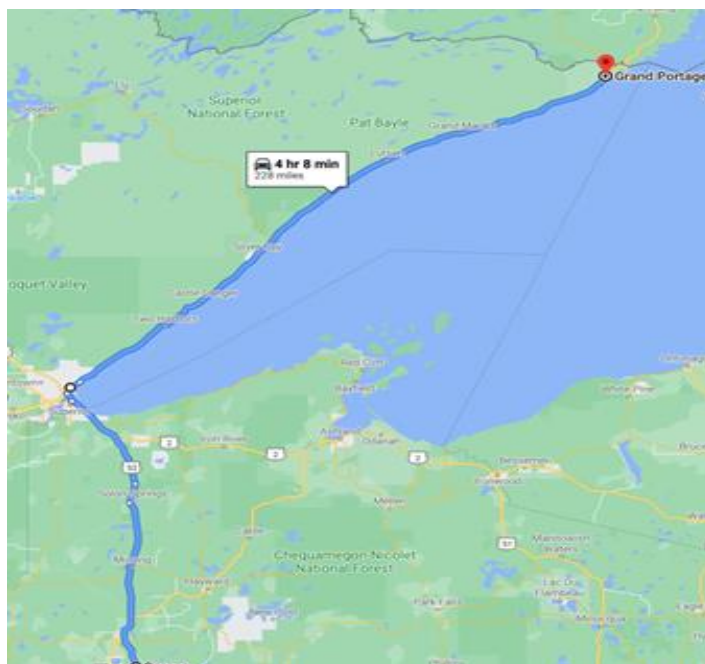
Grand Portage

Superior National Forest

Pat Bayle

Grand Marais

4 hr 8 min
228 miles

oquet Valley

Two Harbors

Red Cliff

Bayfield

Ashland

Odanah

2

2

2

53

Solon Springs

Minong

Hayward

Mellen

Bessemer

Ironwood

Chequamegon-Nicolet National Forest

Park Falls

51

Lac Du Flambeau

Manitowish Waters

White Pine

Brule

Iron River

Cable

Minocqua